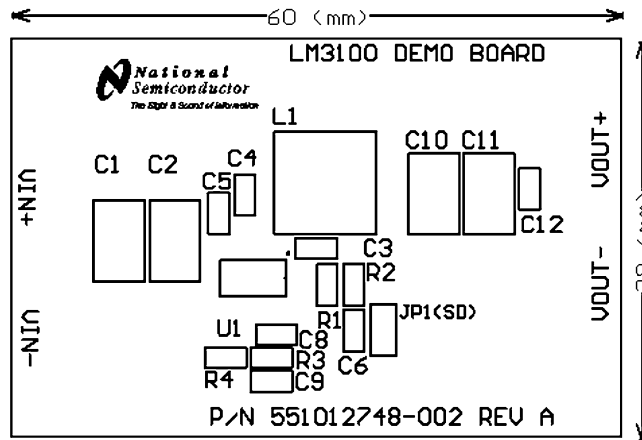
60 (mm)

LM3100 DEMO BOARD

National Semiconductor

The Sight & Sound of Information

L1

C10 C11

VOUT+

C1 C2

C4

C5

+NIV

C12

C3

R2

VOUT-

R1

JP1(SD)

-NIV

U1

C8

C6

R3

R4

C9

P/N 551012748-002 REV A

38 (mm)